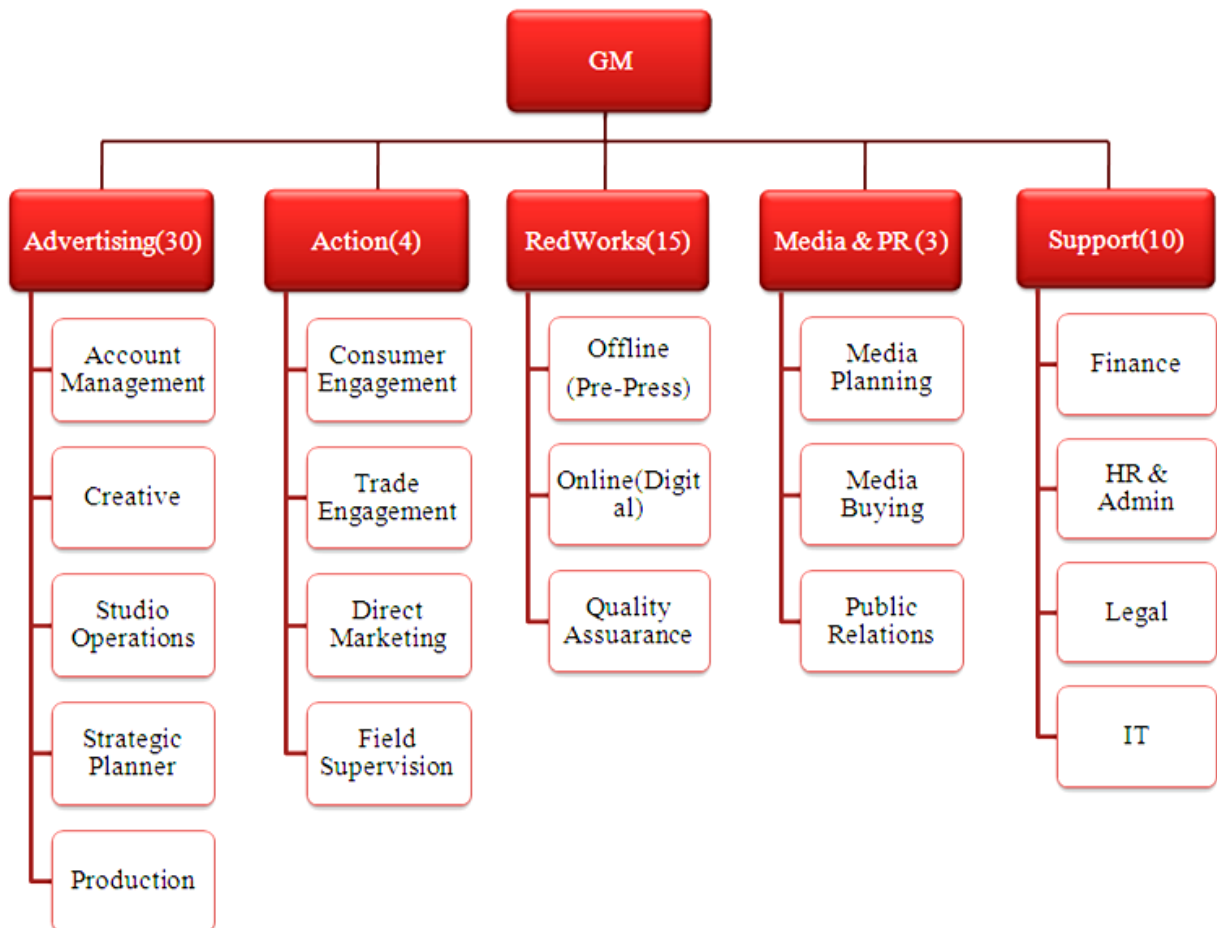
GM

Advertising(30)

Account Management

Creative

Studio Operations

Strategic Planner

Production

Action(4)

Consumer Engagement

Trade Engagement

Direct Marketing

Field Supervision

RedWorks(15)

Offline (Pre-Press)

Online(Digit al)

Quality Assuarance

Media & PR (3)

Media Planning

Media Buying

Public Relations

Support(10)

Finance

HR & Admin

Legal

IT